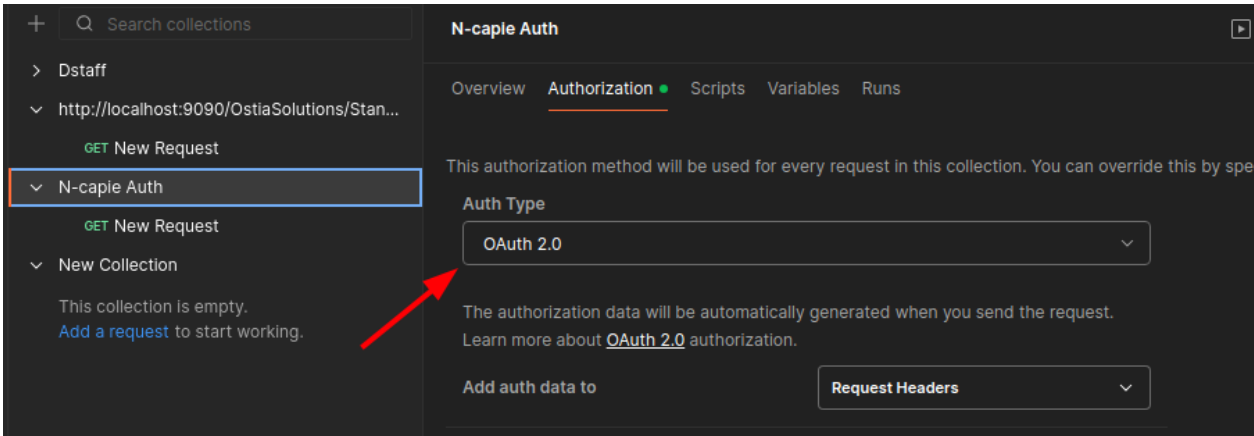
+ Search collections

> Dstaff

http://localhost:9090/OstiaSolutions/Stan...

GET New Request

N-capie Auth

GET New Request

New Collection

This collection is empty.
Add a request to start working.

N-capie Auth

Overview Authorization Scripts Variables Runs

This authorization method will be used for every request in this collection. You can override this by spe

Auth Type

OAuth 2.0

The authorization data will be automatically generated when you send the request.
Learn more about OAuth 2.0 authorization.

Add auth data to

Request Headers